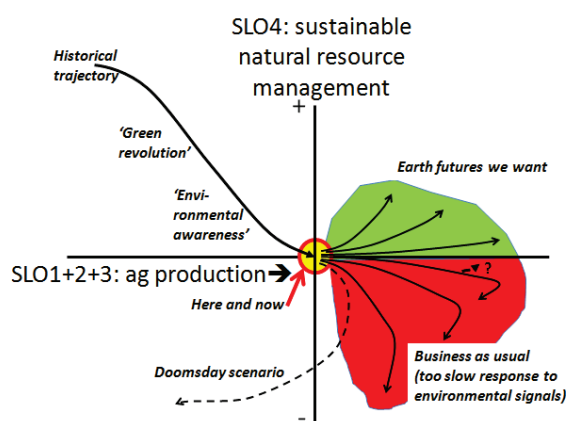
SLO4: sustainable natural resource management

+

Historical trajectory

'Green revolution'

'Environmental awareness'

Earth futures we want

SLO1+2+3: ag production

?

Here and now

Doomsday scenario

Business as usual (too slow response to environmental signals)

-